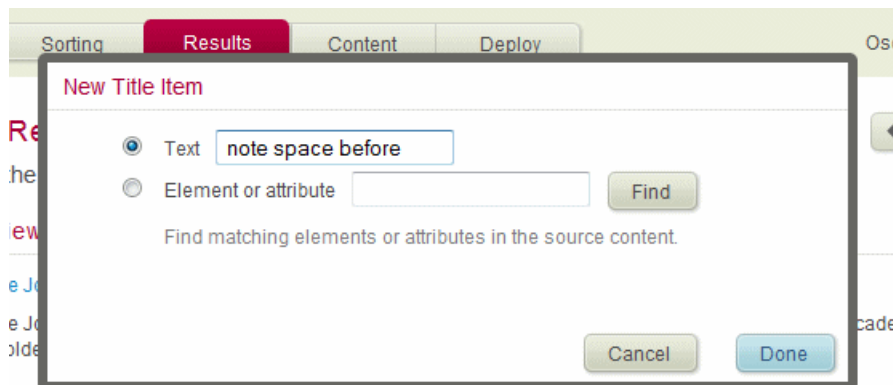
Sorting Results Content Deploy Osc

New Title Item

Re
he
iew
e Jo
e Jo
olde

Text note space before

Element or attribute Find

Find matching elements or attributes in the source content.

cade

Cancel Done